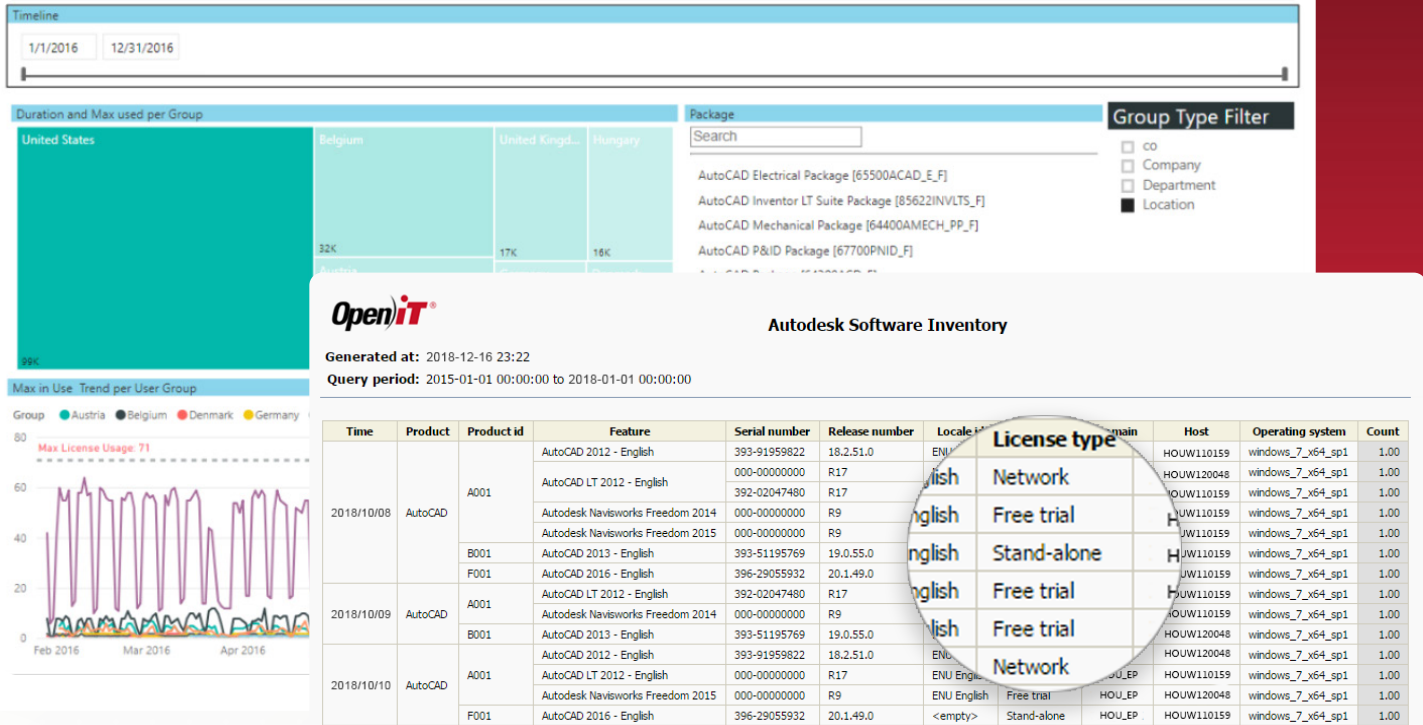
Timeline

1/1/2016 12/31/2016

Duration and Max used per Group

United States
Belgium
United Kingd...
Hungary
32K
17K
16K
Austria
99K

Package
Search
AutoCAD Electrical Package [65500ACAD_E_F]
AutoCAD Inventor LT Suite Package [85622INVLTS_F]
AutoCAD Mechanical Package [64400AMECH_PP_F]
AutoCAD P&ID Package [67700PNID_F]

Group Type Filter
co
Company
Department
Location

Max in Use Trend per User Group
Group Austria Belgium Denmark Germany
80
Max License Usage: 71
60
40
20
0
Feb 2016 Mar 2016 Apr 2016

Open iT

Autodesk Software Inventory

Generated at: 2018-12-16 23:22
Query period: 2015-01-01 00:00:00 to 2018-01-01 00:00:00

| Time | Product | Product id | Feature | Serial number | Release number | Locale id | License type | Domain | Host | Operating system | Count |
|---|---|---|---|---|---|---|---|---|---|---|---|
| 2018/10/08 | AutoCAD | A001 | AutoCAD 2012 - English | 393-91959822 | 18.2.51.0 | ENU English | Network | | HOUW110159 | windows_7_x64_sp1 | 1.00 |
| | | | AutoCAD LT 2012 - English | 000-00000000 | R17 | English | Free trial | | HOUW120048 | windows_7_x64_sp1 | 1.00 |
| | | | | 392-02047480 | R17 | English | Stand-alone | | HOUW110159 | windows_7_x64_sp1 | 1.00 |
| | | | Autodesk Navisworks Freedom 2014 | 000-00000000 | R9 | English | Free trial | | HOUW110159 | windows_7_x64_sp1 | 1.00 |
| | | | Autodesk Navisworks Freedom 2015 | 000-00000000 | R9 | lish | Free trial | | HOUW110159 | windows_7_x64_sp1 | 1.00 |
| | | B001 | AutoCAD 2013 - English | 393-51195769 | 19.0.55.0 | | Network | | HOUW110159 | windows_7_x64_sp1 | 1.00 |
| | | F001 | AutoCAD 2016 - English | 396-29055932 | 20.1.49.0 | | | | HOUW110159 | windows_7_x64_sp1 | 1.00 |
| 2018/10/09 | AutoCAD | A001 | AutoCAD 2012 - English | 392-02047480 | R17 | | | | HOUW110159 | windows_7_x64_sp1 | 1.00 |
| | | | Autodesk Navisworks Freedom 2014 | 000-00000000 | R9 | | | | HOUW110159 | windows_7_x64_sp1 | 1.00 |
| | | B001 | AutoCAD 2013 - English | 393-51195769 | 19.0.55.0 | | | | HOUW120048 | windows_7_x64_sp1 | 1.00 |
| 2018/10/10 | AutoCAD | A001 | AutoCAD 2012 - English | 393-91959822 | 18.2.51.0 | ENU | | | HOUW120048 | windows_7_x64_sp1 | 1.00 |
| | | | AutoCAD LT 2012 - English | 000-00000000 | R17 | ENU English | | HOU_EP | HOUW110159 | windows_7_x64_sp1 | 1.00 |
| | | | Autodesk Navisworks Freedom 2015 | 000-00000000 | R9 | ENU English | Free trial | HOU_EP | HOUW120048 | windows_7_x64_sp1 | 1.00 |
| | | F001 | AutoCAD 2016 - English | 396-29055932 | 20.1.49.0 | <empty> | Stand-alone | HOU_EP | HOUW110159 | windows_7_x64_sp1 | 1.00 |